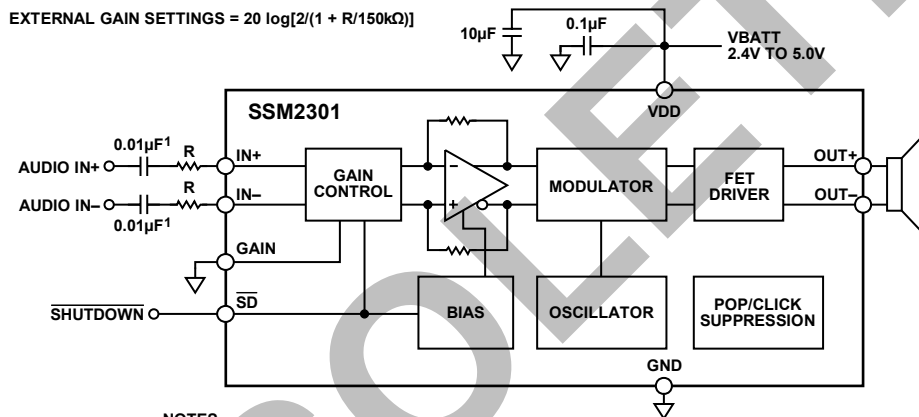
EXTERNAL GAIN SETTINGS = 20 log[2/(1 + R/150kΩ)]

10µF

0.1µF

VBATT
2.4V TO 5.0V

SSM2301

VDD

$0.01µF^1$

R

AUDIO IN+

IN+

R

AUDIO IN–

IN–

$0.01µF^1$

GAIN CONTROL

–

+

MODULATOR

FET DRIVER

OUT+

OUT–

GAIN

$\overline{SHUTDOWN}$

$\overline{SD}$

BIAS

OSCILLATOR

POP/CLICK SUPPRESSION

GND

NOTES